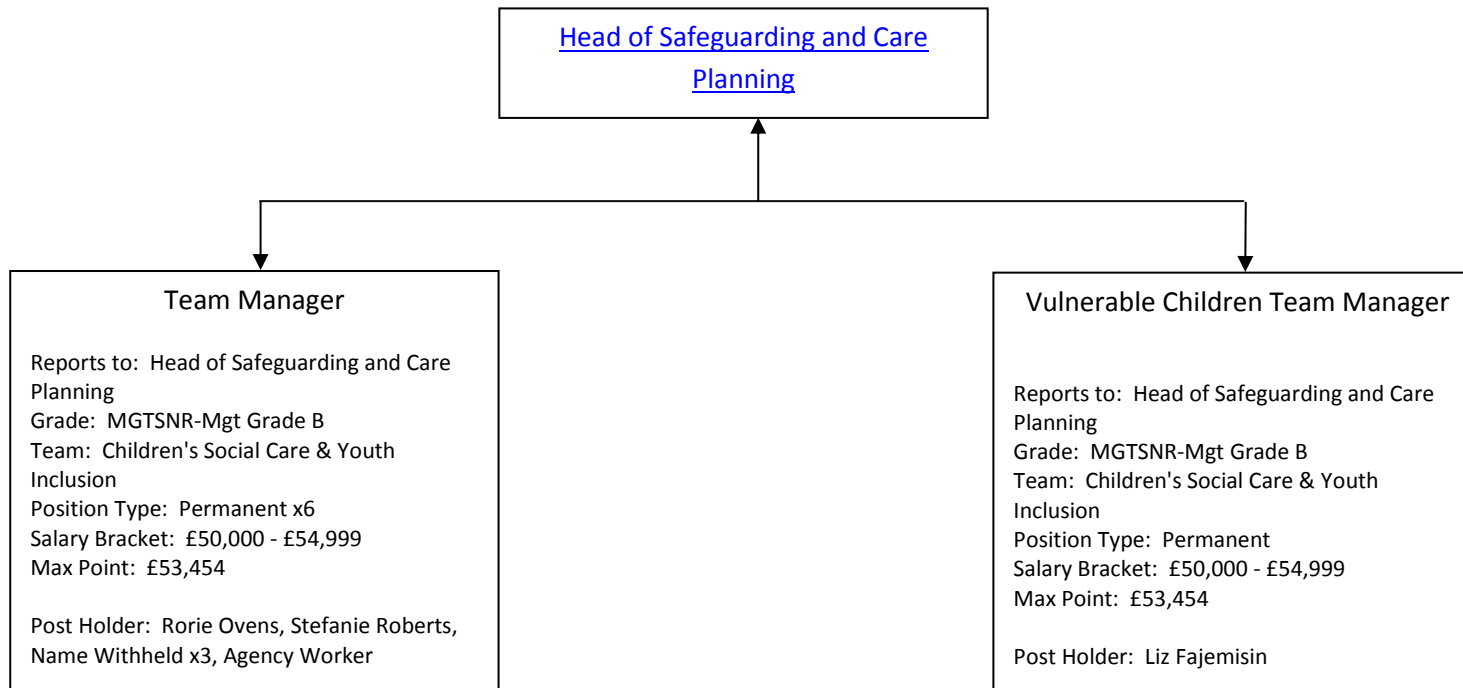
Head of Safeguarding and Care Planning

Team Manager

Reports to: Head of Safeguarding and Care Planning
Grade: MGTSNR-Mgt Grade B
Team: Children's Social Care & Youth Inclusion
Position Type: Permanent x6
Salary Bracket: £50,000 - £54,999
Max Point: £53,454

Post Holder: Rorie Ovens, Stefanie Roberts, Name Withheld x3, Agency Worker

Vulnerable Children Team Manager

Reports to: Head of Safeguarding and Care Planning
Grade: MGTSNR-Mgt Grade B
Team: Children's Social Care & Youth Inclusion
Position Type: Permanent
Salary Bracket: £50,000 - £54,999
Max Point: £53,454

Post Holder: Liz Fajemisin